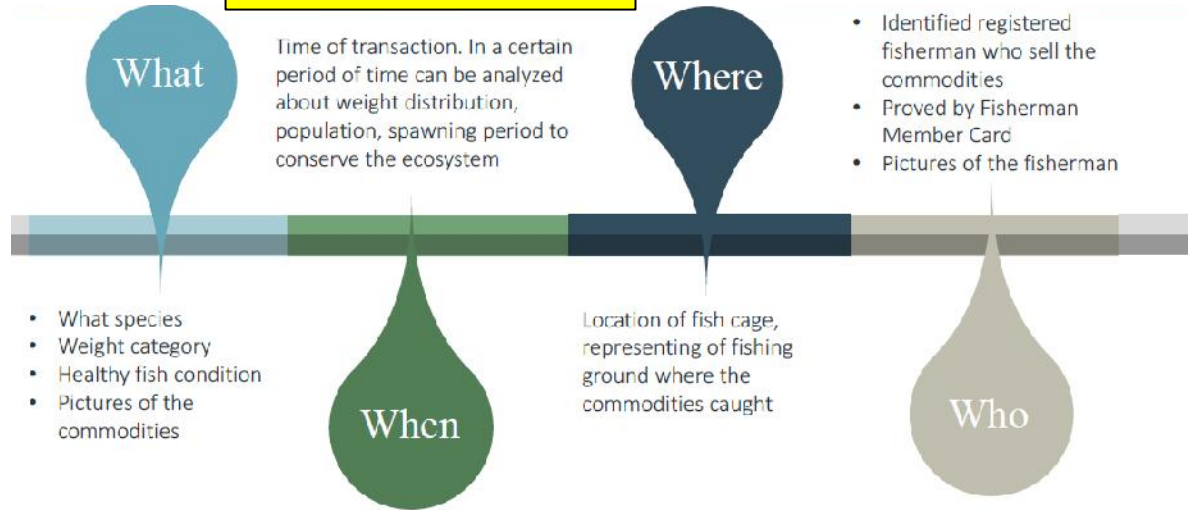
What

Time of transaction. In a certain period of time can be analyzed about weight distribution, population, spawning period to conserve the ecosystem

Where

- Identified registered fisherman who sell the commodities
- Proved by Fisherman Member Card
- Pictures of the fisherman

- What species
- Weight category
- Healthy fish condition
- Pictures of the commodities

When

Location of fish cage, representing of fishing ground where the commodities caught

Who